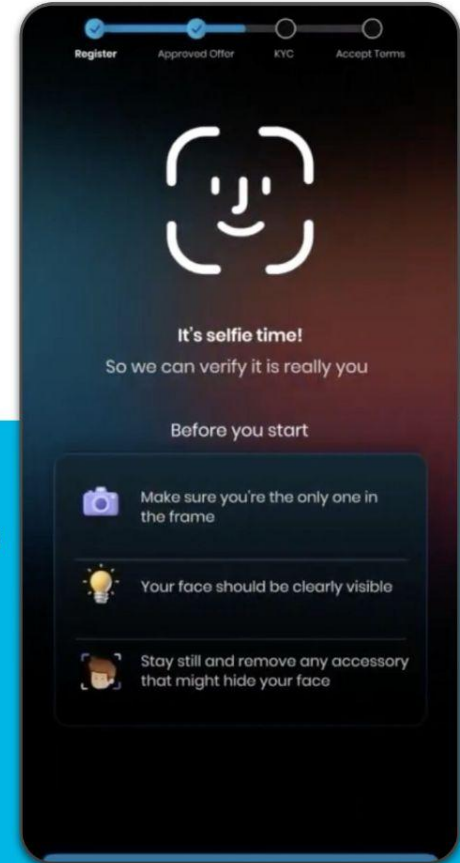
Register Approved Offer KYC Accept Terms

It's selfie time!

So we can verify it is really you

Before you start

Make sure you're the only one in the frame

Your face should be clearly visible

Stay still and remove any accessory that might hide your face